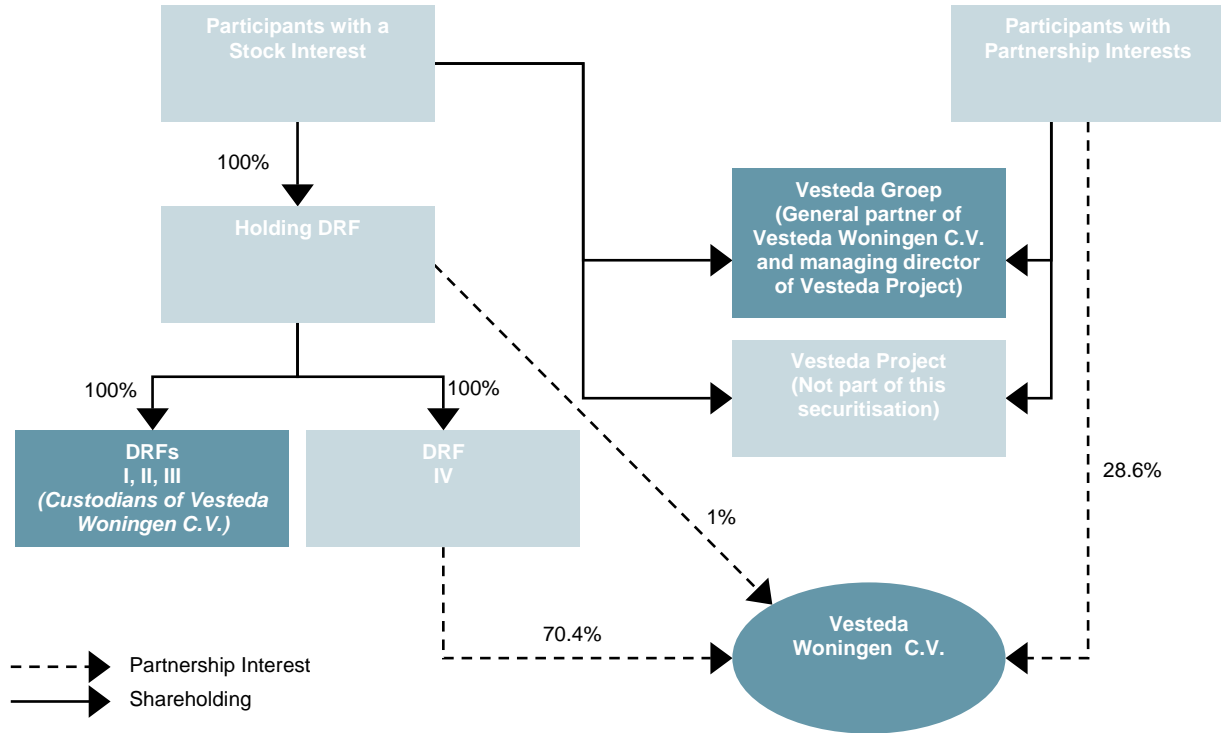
Participants with a Stock Interest

Participants with Partnership Interests

100%

Vesteda Groep (General partner of Vesteda Woningen C.V. and managing director of Vesteda Project)

Holding DRF

Vesteda Project (Not part of this securitisation)

100%

100%

DRFs I, II, III *(Custodians of Vesteda Woningen C.V.)*

DRF IV

28.6%

1%

70.4%

Vesteda Woningen C.V.

Partnership Interest

Shareholding